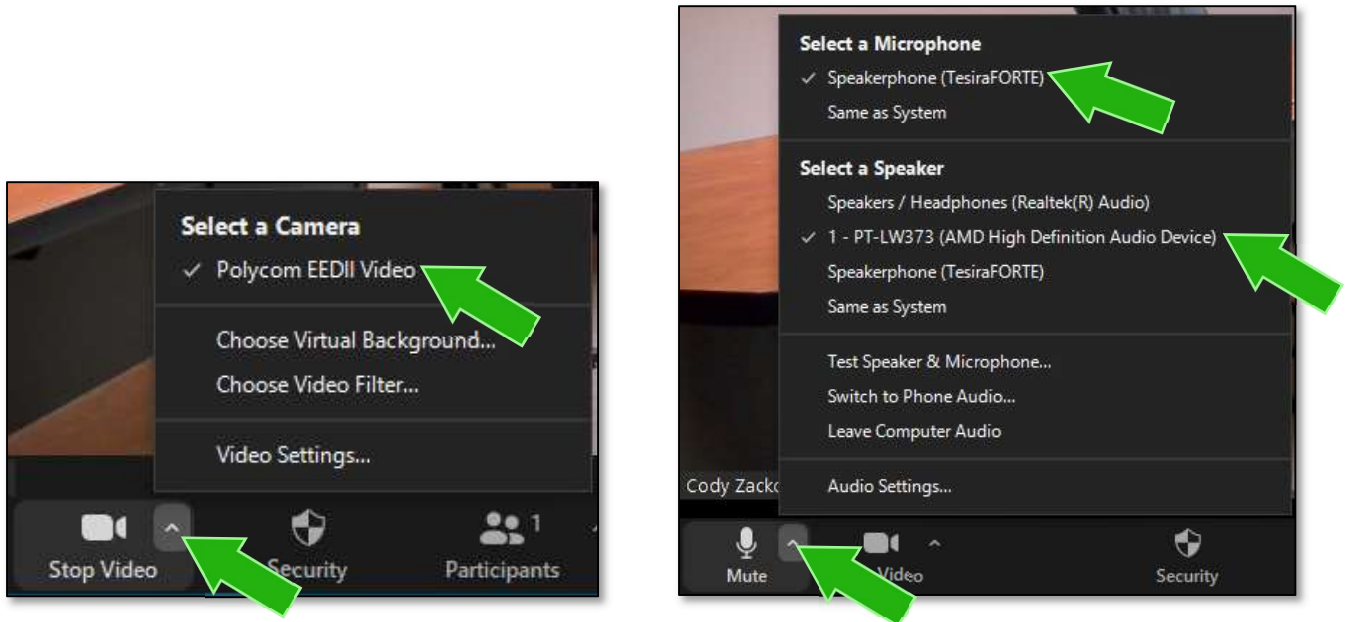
Select a Camera
✓ Polycom EEDII Video

Choose Virtual Background...
Choose Video Filter...

Video Settings...

Stop Video
Security
Participants 1

Select a Microphone
✓ Speakerphone (TesiraFORTE)
Same as System

Select a Speaker
Speakers / Headphones (Realtek(R) Audio)
✓ 1 - PT-LW373 (AMD High Definition Audio Device)
Speakerphone (TesiraFORTE)
Same as System

Test Speaker & Microphone...
Switch to Phone Audio...
Leave Computer Audio

Audio Settings...

Cody Zacko

Mute
Video
Security